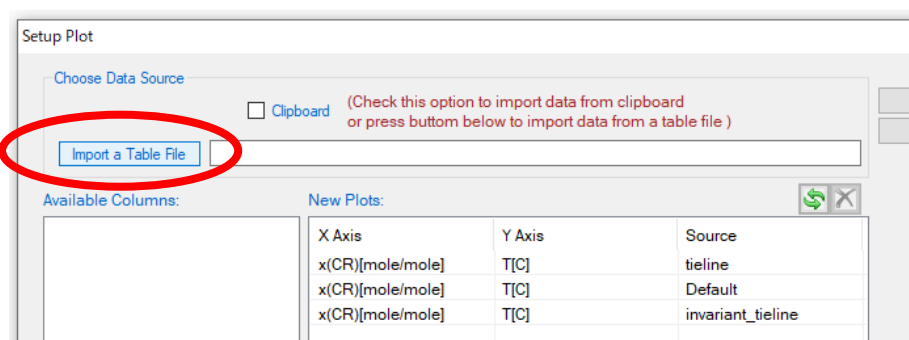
Setup Plot

Choose Data Source

Clipboard (Check this option to import data from clipboard or press buttom below to import data from a table file )

Import a Table File

Available Columns:

New Plots:

| X Axis | Y Axis | Source |
|---|---|---|
| x(CR)[mole/mole] | T[C] | tieline |
| x(CR)[mole/mole] | T[C] | Default |
| x(CR)[mole/mole] | T[C] | invariant_tieline |